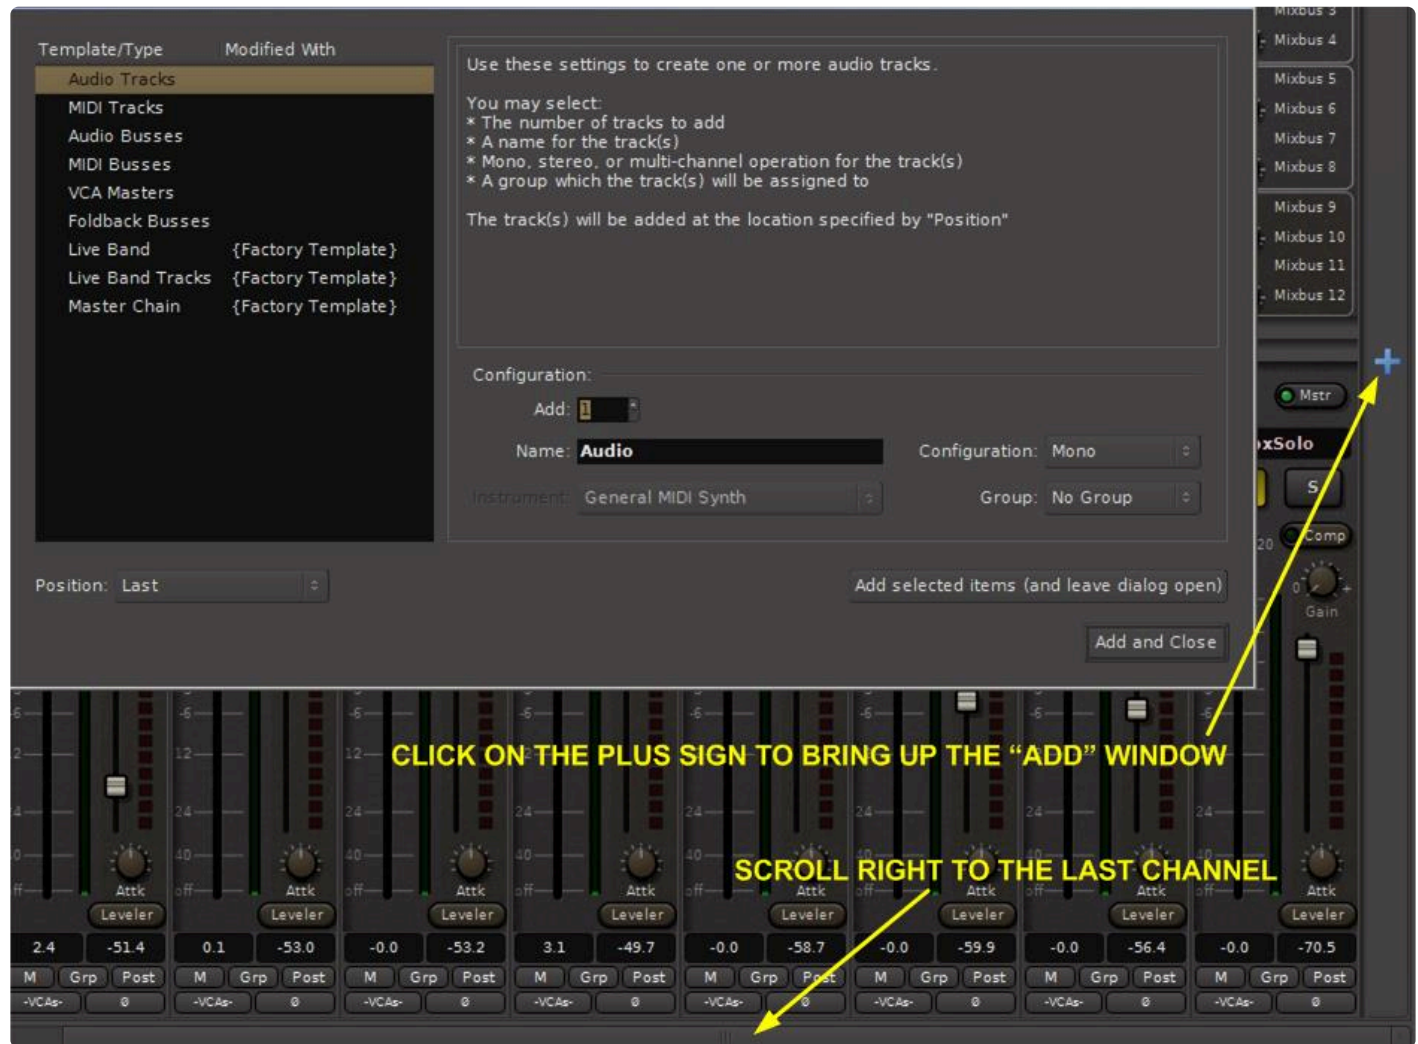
Template/Type Modified With

Audio Tracks
MIDI Tracks
Audio Busses
MIDI Busses
VCA Masters
Foldback Busses
Live Band {Factory Template}
Live Band Tracks {Factory Template}
Master Chain {Factory Template}

Use these settings to create one or more audio tracks.

You may select:
* The number of tracks to add
* A name for the track(s)
* Mono, stereo, or multi-channel operation for the track(s)
* A group which the track(s) will be assigned to

The track(s) will be added at the location specified by "Position"

Configuration:

Add: 1

Name: Audio

Configuration: Mono

Instrument: General MIDI Synth

Group: No Group

Position: Last

Add selected items (and leave dialog open)

Add and Close

Mixbus 3
Mixbus 4
Mixbus 5
Mixbus 6
Mixbus 7
Mixbus 8
Mixbus 9
Mixbus 10
Mixbus 11
Mixbus 12

Mstr
xSolo
S
Comp
Gain

CLICK ON THE PLUS SIGN TO BRING UP THE "ADD" WINDOW

SCROLL RIGHT TO THE LAST CHANNEL

Attk Attk Attk Attk Attk Attk Attk Attk
Leveler Leveler Leveler Leveler Leveler Leveler Leveler Leveler
2.4 -51.4 0.1 -53.0 -0.0 -53.2 3.1 -49.7 -0.0 -58.7 -0.0 -59.9 -0.0 -56.4 -0.0 -70.5
M Grp Post M Grp Post M Grp Post M Grp Post M Grp Post M Grp Post M Grp Post M Grp Post
-VCAs- ø -VCAs- ø -VCAs- ø -VCAs- ø -VCAs- ø -VCAs- ø -VCAs- ø -VCAs- ø